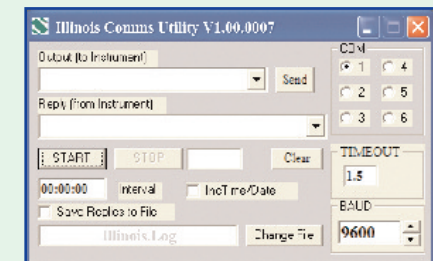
Illinois Comms Utility V1.00.0007

Output (to Instrument)

Send

Reply (from Instrument)

START

STOP

Clear

00:00:00

Interval

IncTime/Date

Save Replies to File

Illinois.Log

Change File

COM

1

4

2

5

3

6

TIMEOUT

1.5

BAUD

9600